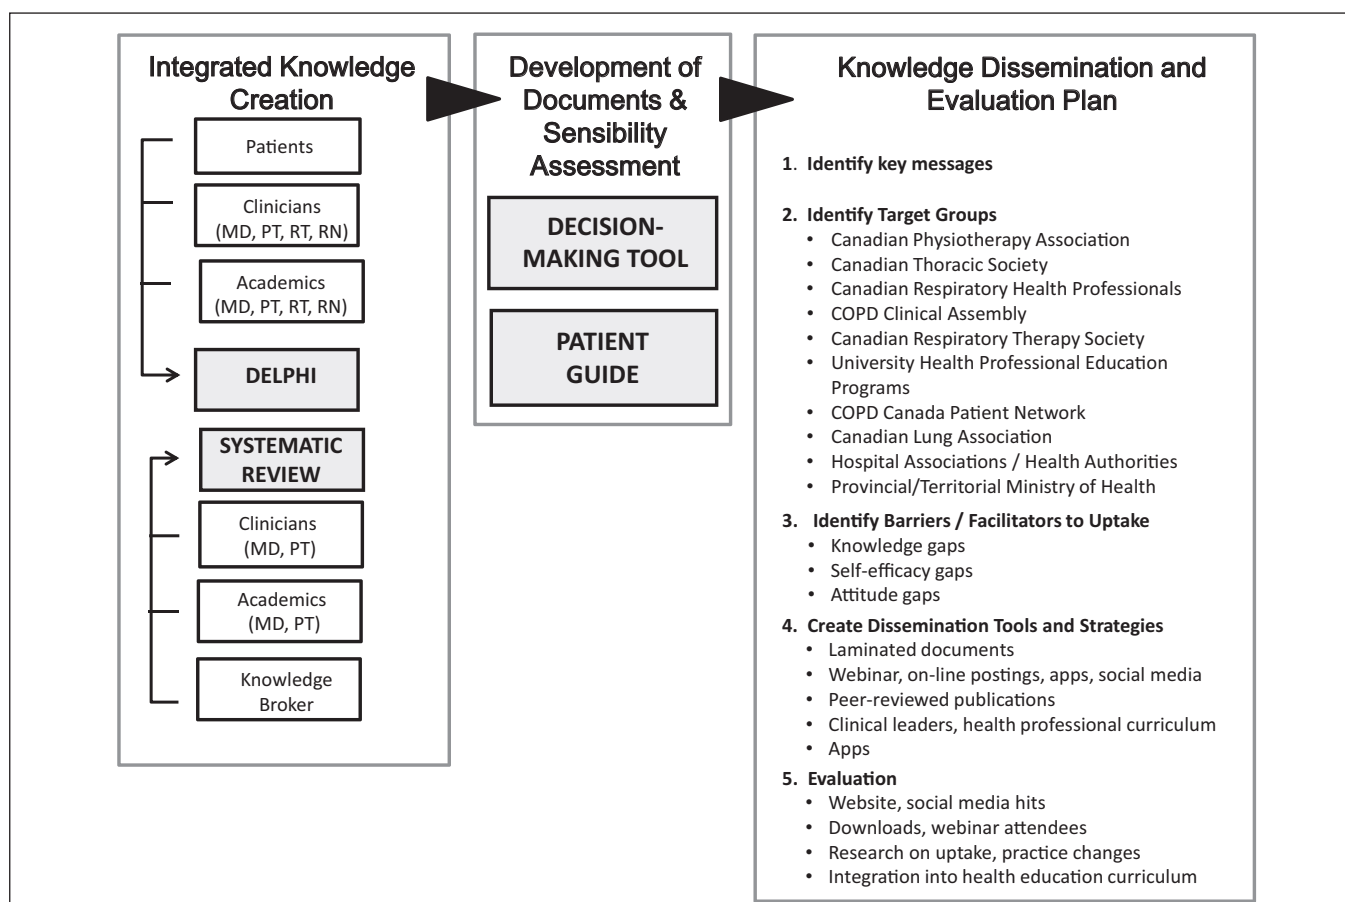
Integrated Knowledge Creation

Patients

Clinicians (MD, PT, RT, RN)

Academics (MD, PT, RT, RN)

DELPHI

SYSTEMATIC REVIEW

Clinicians (MD, PT)

Academics (MD, PT)

Knowledge Broker

Development of Documents & Sensibility Assessment

DECISION-MAKING TOOL

PATIENT GUIDE

Knowledge Dissemination and Evaluation Plan

1. Identify key messages

2. Identify Target Groups
• Canadian Physiotherapy Association
• Canadian Thoracic Society
• Canadian Respiratory Health Professionals
• COPD Clinical Assembly
• Canadian Respiratory Therapy Society
• University Health Professional Education Programs
• COPD Canada Patient Network
• Canadian Lung Association
• Hospital Associations / Health Authorities
• Provincial/Territorial Ministry of Health

3. Identify Barriers / Facilitators to Uptake
• Knowledge gaps
• Self-efficacy gaps
• Attitude gaps

4. Create Dissemination Tools and Strategies
• Laminated documents
• Webinar, on-line postings, apps, social media
• Peer-reviewed publications
• Clinical leaders, health professional curriculum
• Apps

5. Evaluation
• Website, social media hits
• Downloads, webinar attendees
• Research on uptake, practice changes
• Integration into health education curriculum